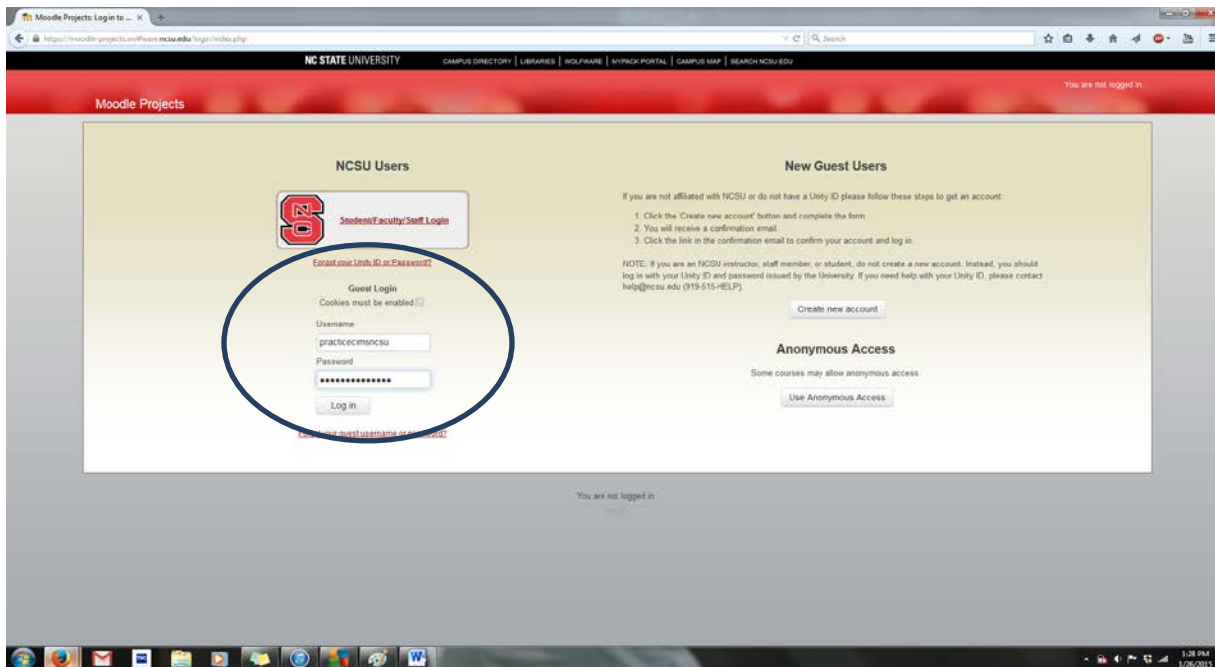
Moodle Projects: Log in to ...

https://moodle-projects.wolfware.ncsu.edu/login/index.php

Search

NC STATE UNIVERSITY

CAMPUS DIRECTORY | LIBRARIES | WOLFWARE | MYPACK PORTAL | CAMPUS MAP | SEARCH NCSU.EDU

You are not logged in

Moodle Projects

NCSU Users

Student/Faculty/Staff Login

Forgot your Unity ID or Password?

Guest Login

Cookies must be enabled

Username

practicecimsncsu

Password

•••••••••••••••

Log in

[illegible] your guest username or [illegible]?

New Guest Users

If you are not affiliated with NCSU or do not have a Unity ID please follow these steps to get an account:

1. Click the 'Create new account' button and complete the form.
2. You will receive a confirmation email.
3. Click the link in the confirmation email to confirm your account and log in.

NOTE: If you are an NCSU instructor, staff member, or student, do not create a new account. Instead, you should log in with your Unity ID and password issued by the University. If you need help with your Unity ID, please contact help@ncsu.edu (919-515-HELP).

Create new account

Anonymous Access

Some courses may allow anonymous access

Use Anonymous Access

You are not logged in

1:28 PM
1/26/2015